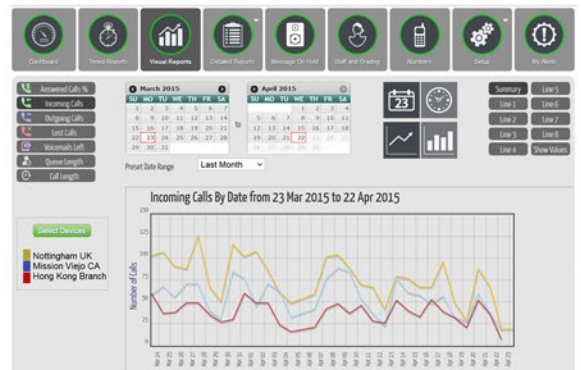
Dashboard Timed Reports Visual Reports Detailed Reports Message On Hold Staff and Grading Numbers Setup My Alerts

Answered Calls %
Incoming Calls
Outgoing Calls
Lost Calls
Voicemails Left
Queue Length
Call Length

March 2015
| SU | MO | TU | WE | TH | FR | SA |
|---|---|---|---|---|---|---|
| 1 | 2 | 3 | 4 | 5 | 6 | 7 |
| 8 | 9 | 10 | 11 | 12 | 13 | 14 |
| 15 | 16 | 17 | 18 | 19 | 20 | 21 |
| 22 | 23 | 24 | 25 | 26 | 27 | 28 |
| 29 | 30 | 31 | | | | |

to

April 2015
| SU | MO | TU | WE | TH | FR | SA |
|---|---|---|---|---|---|---|
| | | | 1 | 2 | 3 | 4 |
| 5 | 6 | 7 | 8 | 9 | 10 | 11 |
| 12 | 13 | 14 | 15 | 16 | 17 | 18 |
| 19 | 20 | 21 | 22 | 23 | 24 | 25 |
| 26 | 27 | 28 | 29 | 30 | | |

Preset Date Range Last Month

23

Summary Line 5
Line 1 Line 6
Line 2 Line 7
Line 3 Line 8
Line 4 Show Values

Select Devices
Nottingham UK
Mission Viejo CA
Hong Kong Branch

Incoming Calls By Date from 23 Mar 2015 to 22 Apr 2015

150
125
100
75
50
25
0

Number of Calls